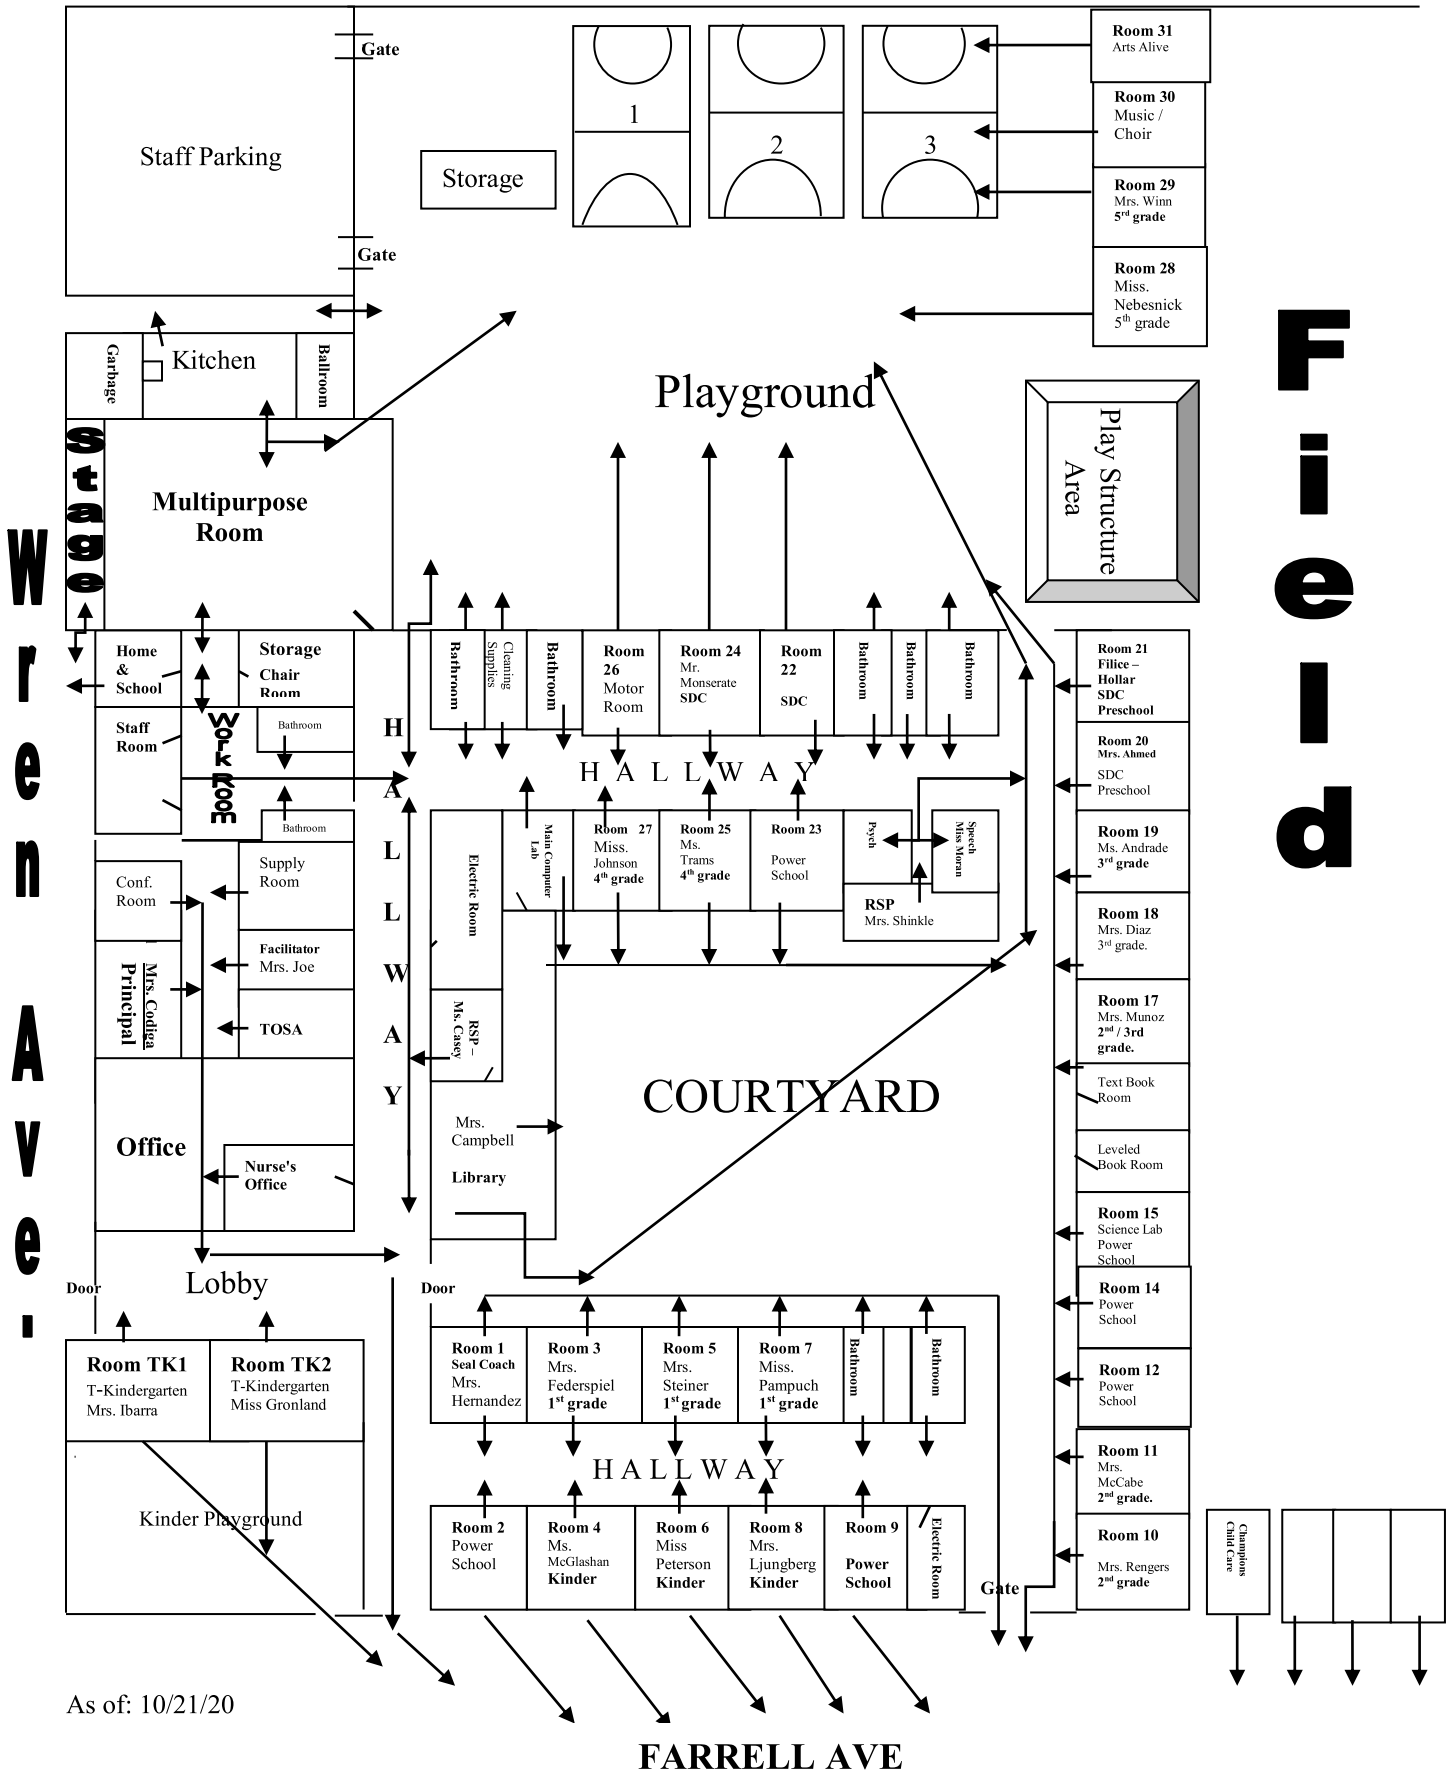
Staff Parking

Gate

Gate

Storage

1

2

3

Room 31
Arts Alive

Room 30
Music / Choir

Room 29
Mrs. Winn
5$^{rd}$ grade

Room 28
Miss. Nebesnick
5$^{th}$ grade

Garbage

Kitchen

Ballroom

Playground

Play Structure Area

Field

Stage

Multipurpose Room

Wren Ave.

Home & School

Storage
Chair Room

Staff Room

Work Room

Bathroom

Bathroom

Bathroom

Cleaning Supplies

Bathroom

Room 26
Motor Room

Room 24
Mr. Monserate
SDC

Room 22
SDC

Bathroom

Bathroom

Bathroom

Room 21
Filice – Hollar
SDC
Preschool

Room 20
Mrs. Ahmed
SDC
Preschool

HALLWAY

HALLWAY

Electric Room

Main Computer Lab

Room 27
Miss. Johnson
4$^{th}$ grade

Room 25
Ms. Trams
4$^{th}$ grade

Room 23
Power School

Psych

Speech
Miss Moran

RSP
Mrs. Shinkle

Room 19
Ms. Andrade
3$^{rd}$ grade

Room 18
Mrs. Diaz
3$^{rd}$ grade.

Conf. Room

Supply Room

Facilitator
Mrs. Joe

Mrs. Codiga
Principal

TOSA

RSP – Ms. Casey

Room 17
Mrs. Munoz
2$^{nd}$ / 3rd grade.

Text Book Room

Leveled Book Room

COURTYARD

Office

Nurse's Office

Mrs. Campbell
Library

Room 15
Science Lab
Power School

Door

Lobby

Door

Room 14
Power School

Room TK1
T-Kindergarten
Mrs. Ibarra

Room TK2
T-Kindergarten
Miss Gronland

Room 1
Seal Coach
Mrs. Hernandez

Room 3
Mrs. Federspiel
1$^{st}$ grade

Room 5
Mrs. Steiner
1$^{st}$ grade

Room 7
Miss. Pampuch
1$^{st}$ grade

Bathroom

Bathroom

Room 12
Power School

HALLWAY

Room 11
Mrs. McCabe
2$^{nd}$ grade.

Kinder Playground

Room 2
Power School

Room 4
Ms. McGlashan
Kinder

Room 6
Miss Peterson
Kinder

Room 8
Mrs. Ljungberg
Kinder

Room 9
Power School

Electric Room

Gate

Room 10
Mrs. Rengers
2$^{nd}$ grade

Champions Child Care

As of: 10/21/20

FARRELL AVE